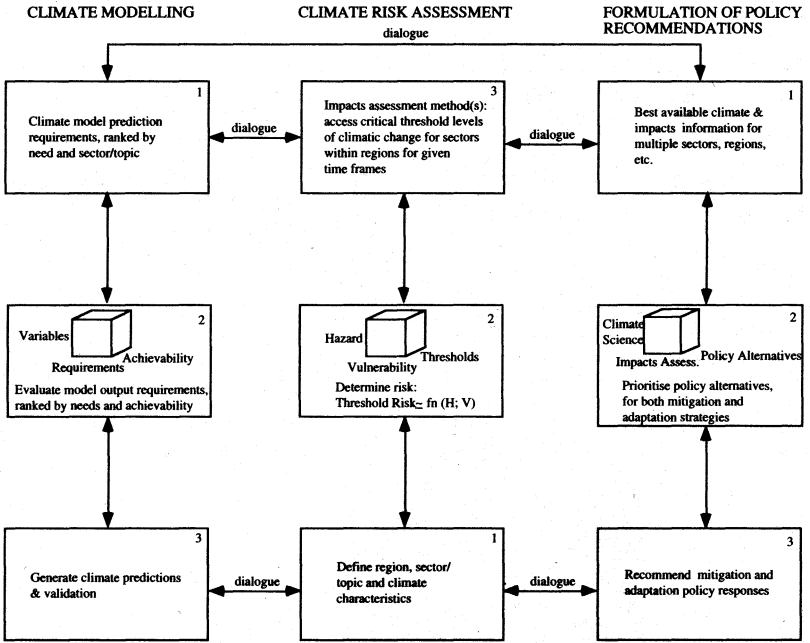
CLIMATE MODELLING

CLIMATE RISK ASSESSMENT

FORMULATION OF POLICY RECOMMENDATIONS

dialogue

1

Climate model prediction requirements, ranked by need and sector/topic

dialogue

3

Impacts assessment method(s): access critical threshold levels of climatic change for sectors within regions for given time frames

dialogue

1

Best available climate & impacts information for multiple sectors, regions, etc.

2

Variables

Requirements

Achievability

Evaluate model output requirements, ranked by needs and achievability

2

Hazard

Vulnerability

Thresholds

Determine risk:
Threshold Risk≃ fn (H; V)

2

Climate Science

Impacts Assess.

Policy Alternatives

Prioritise policy alternatives, for both mitigation and adaptation strategies

3

Generate climate predictions & validation

dialogue

1

Define region, sector/ topic and climate characteristics

dialogue

3

Recommend mitigation and adaptation policy responses